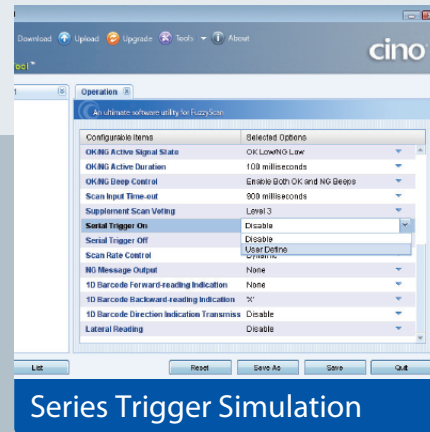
Download Upload Upgrade Tools About

cino

ool

Operation

An ultimate software utility for FuzzyScan

| Configurable Items | Selected Options |
|---|---|
| OK/NG Active Signal State | OK Low/NG Low |
| OK/NG Active Duration | 100 milliseconds |
| OK/NG Beep Control | Enable Both OK and NG Beeps |
| Scan Input Time-out | 900 milliseconds |
| Supplement Scan Voting | Level 3 |
| Serial Trigger On | Disable |
| Serial Trigger Off | Disable |
| Scan Rate Control | User Define |
| NG Message Output | None |
| 1D Barcode Forward-reading Indication | None |
| 1D Barcode Backward-reading Indication | '%' |
| 1D Barcode Direction Indication Transmiss | Disable |
| Lateral Reading | Disable |

List

Reset

Save As

Save

Quit

Series Trigger Simulation